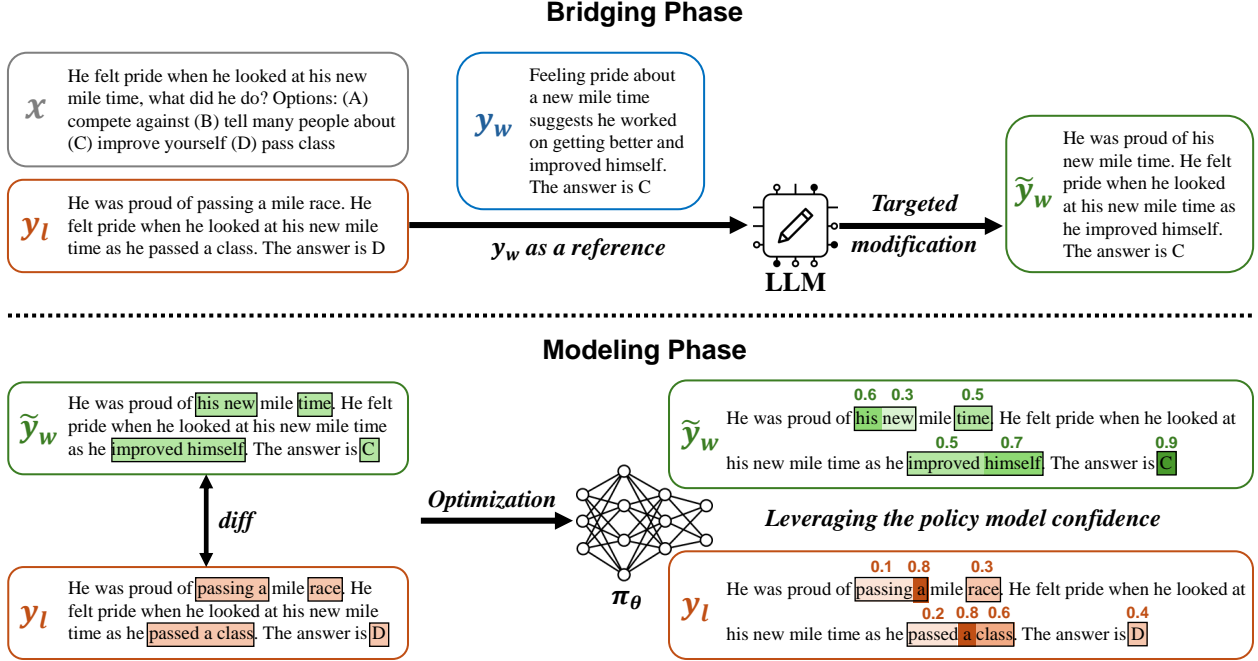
Bridging Phase

$x$ He felt pride when he looked at his new mile time, what did he do? Options: (A) compete against (B) tell many people about (C) improve yourself (D) pass class

$y_l$ He was proud of passing a mile race. He felt pride when he looked at his new mile time as he passed a class. The answer is D

$y_w$ Feeling pride about a new mile time suggests he worked on getting better and improved himself. The answer is C

$y_w$ as a reference

LLM

Targeted modification

$\tilde{y}_w$ He was proud of his new mile time. He felt pride when he looked at his new mile time as he improved himself. The answer is C

Modeling Phase

$\tilde{y}_w$ He was proud of his new mile time. He felt pride when he looked at his new mile time as he improved himself. The answer is C

diff

$y_l$ He was proud of passing a mile race. He felt pride when he looked at his new mile time as he passed a class. The answer is D

Optimization

$\pi_\theta$

$\tilde{y}_w$ 0.6 0.3 0.5 He was proud of his new mile time. He felt pride when he looked at his new mile time as he 0.5 0.7 0.9 improved himself. The answer is C

Leveraging the policy model confidence

$y_l$ 0.1 0.8 0.3 He was proud of passing a mile race. He felt pride when he looked at his new mile time as he 0.2 0.8 0.6 0.4 passed a class. The answer is D